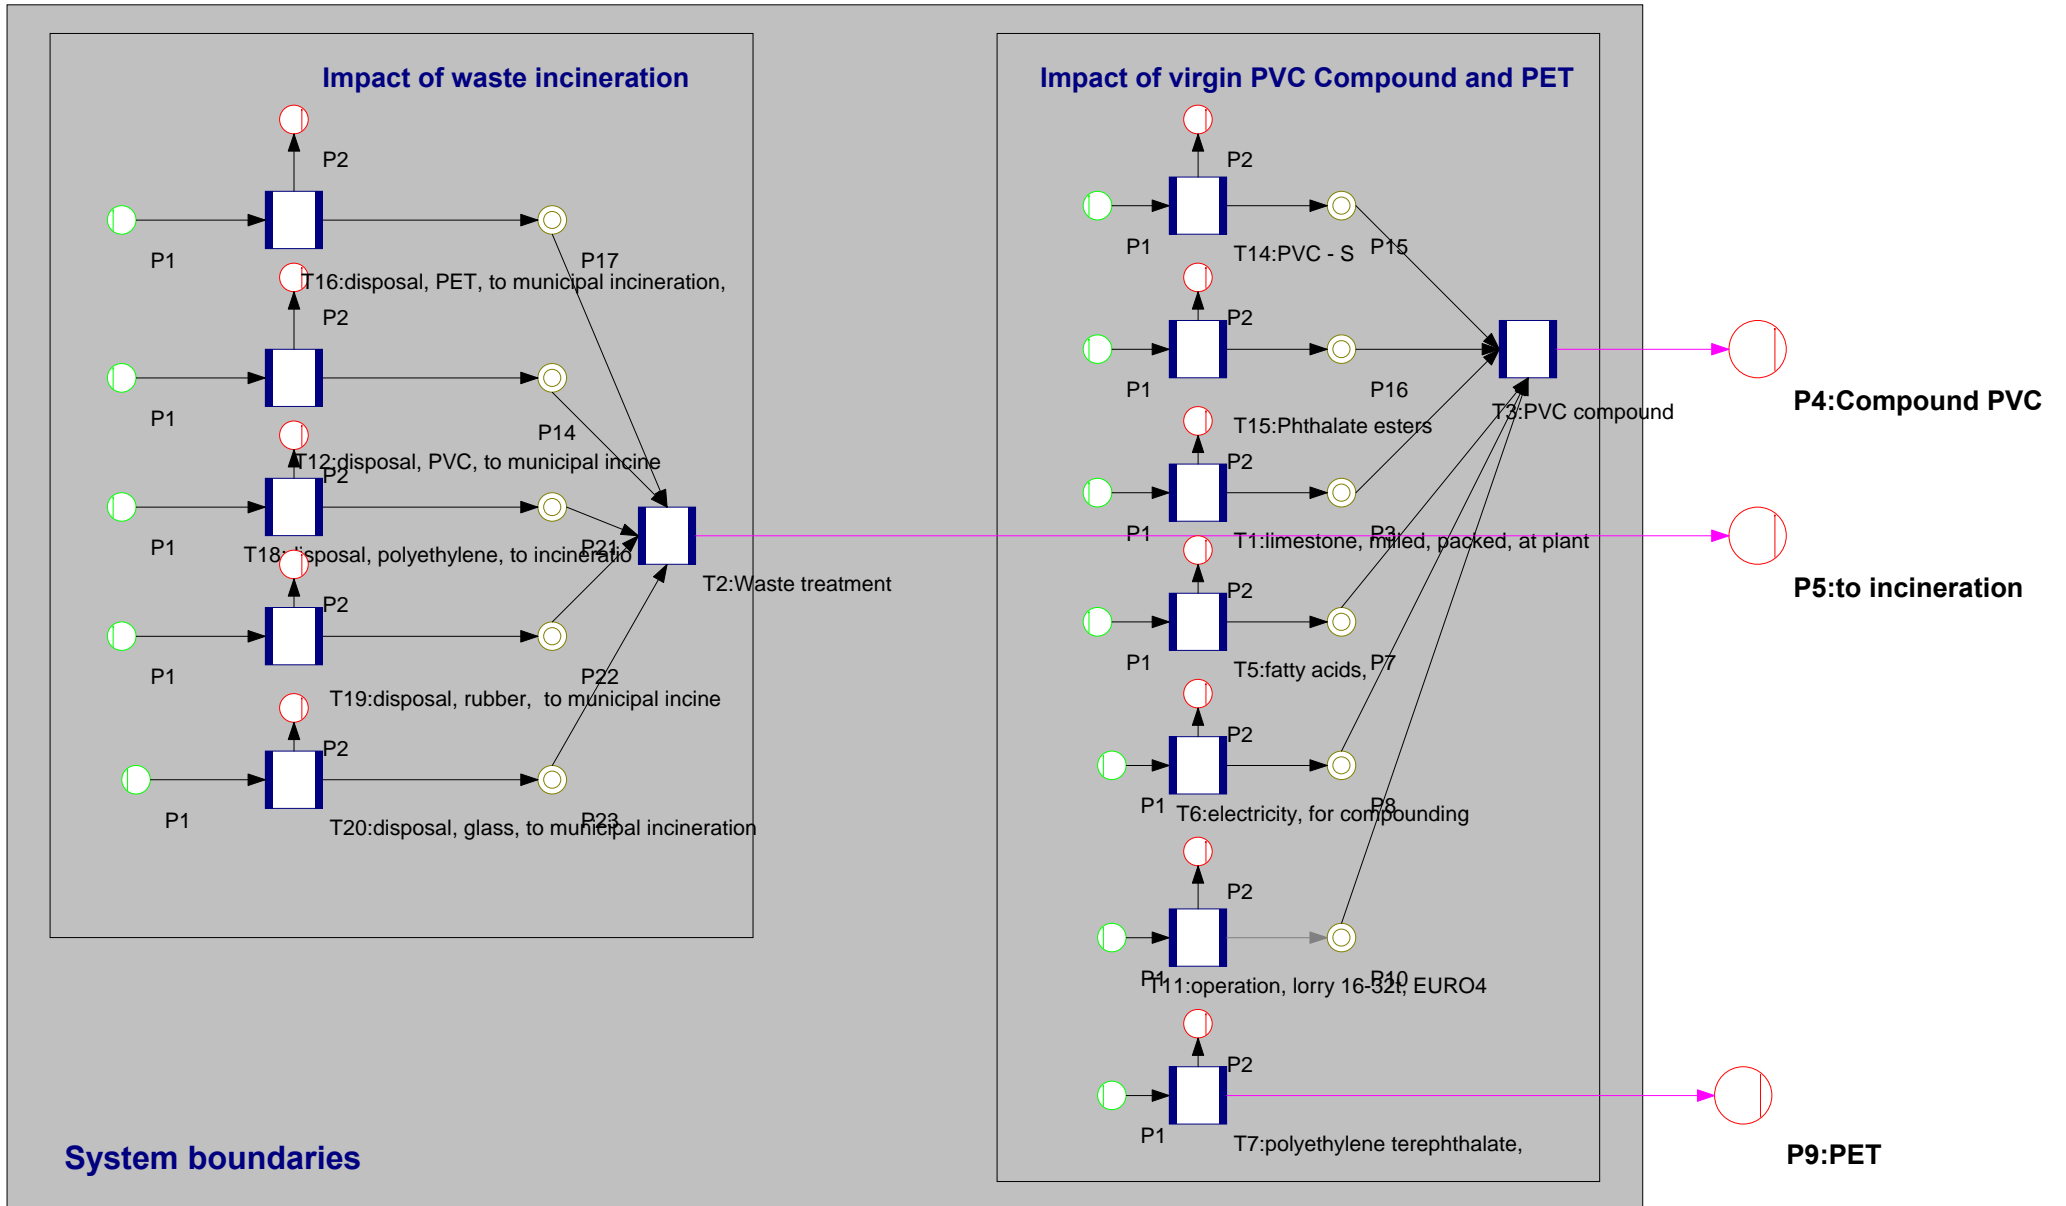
Impact of waste incineration

P2

P1

P17

T16:disposal, PET, to municipal incineration,

P2

P1

P14

T12:disposal, PVC, to municipal incine

P2

P1

T18:disposal, polyethylene, to incineratio

P21

P2

P1

P22

T19:disposal, rubber, to municipal incine

P2

P1

P23

T20:disposal, glass, to municipal incineration

T2:Waste treatment

Impact of virgin PVC Compound and PET

P2

P1

T14:PVC - S

P15

P2

P1

P16

T15:Phthalate esters

T3:PVC compound

P2

P1

P3

T1:limestone, milled, packed, at plant

P2

P1

T5:fatty acids,

P7

P2

P1

T6:electricity, for compounding

P8

P2

P1

T11:operation, lorry 16-32t, EURO4

P10

P2

P1

T7:polyethylene terephthalate,

P4:Compound PVC

P5:to incineration

P9:PET

System boundaries